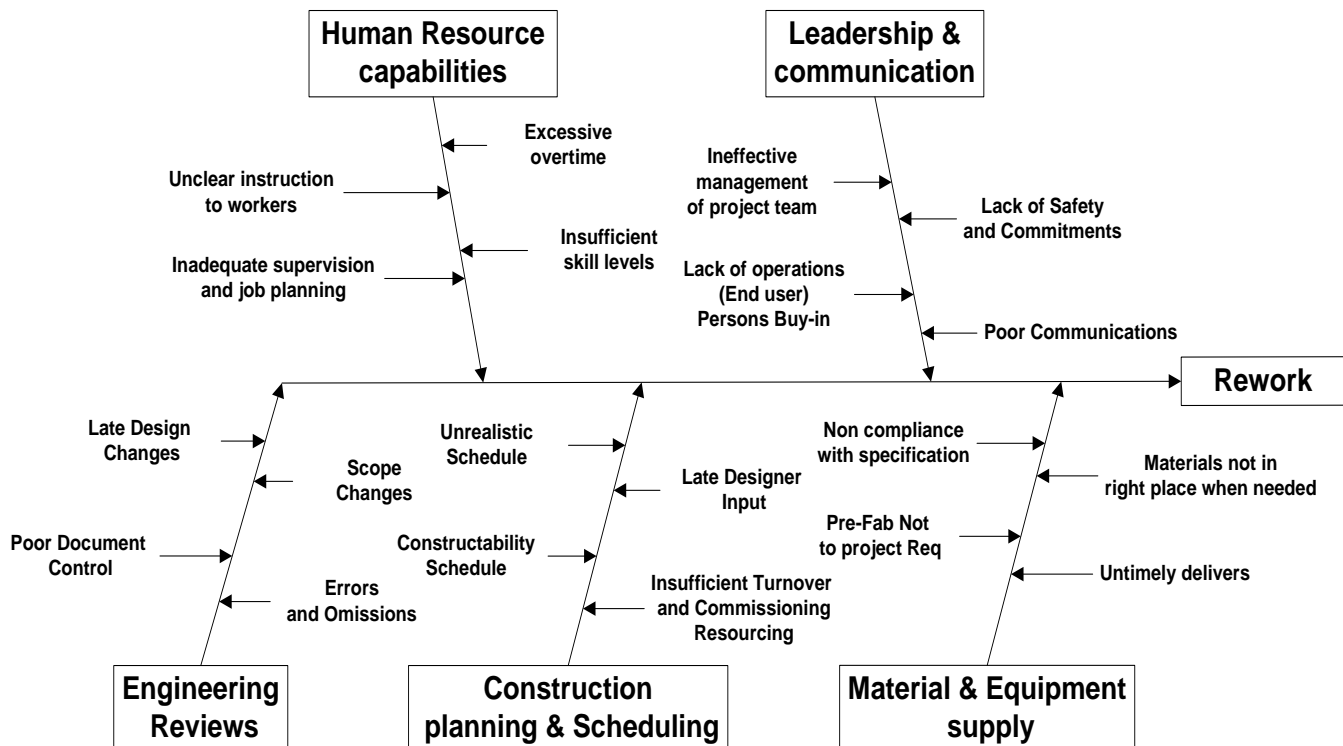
Human Resource capabilities

Excessive overtime

Unclear instruction to workers

Insufficient skill levels

Inadequate supervision and job planning

Leadership & communication

Ineffective management of project team

Lack of Safety and Commitments

Lack of operations (End user) Persons Buy-in

Poor Communications

Rework

Late Design Changes

Scope Changes

Poor Document Control

Errors and Omissions

Unrealistic Schedule

Late Designer Input

Constructability Schedule

Insufficient Turnover and Commissioning Resourcing

Non compliance with specification

Materials not in right place when needed

Pre-Fab Not to project Req

Untimely delivers

Engineering Reviews

Construction planning & Scheduling

Material & Equipment supply